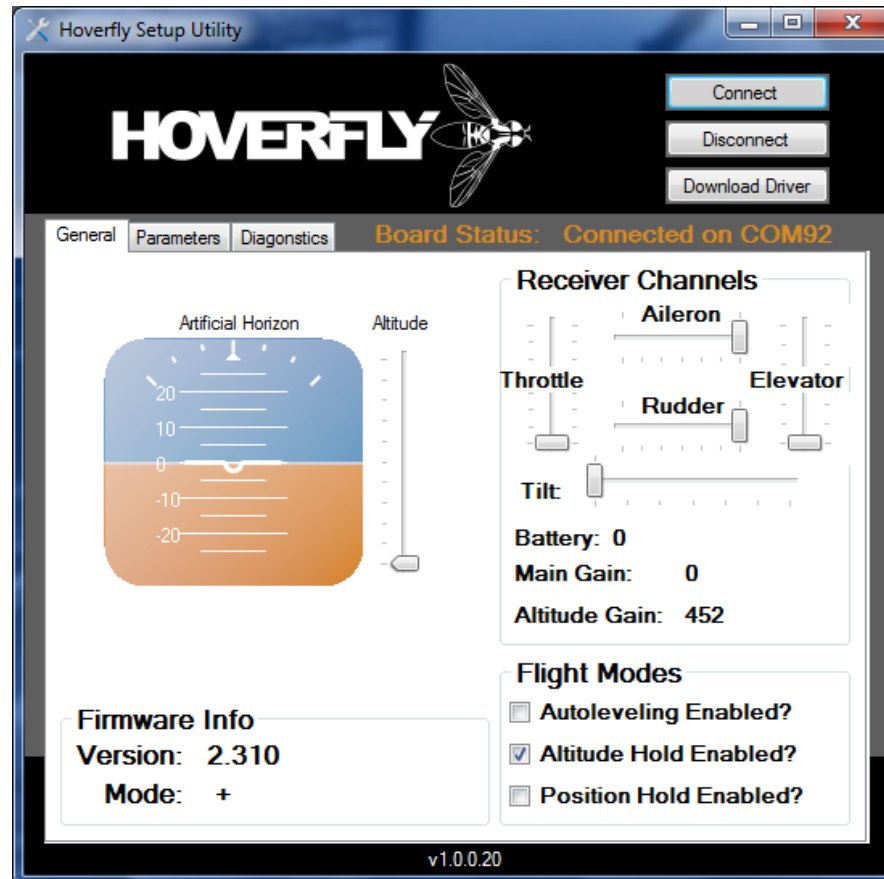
Hoverfly Setup Utility

HOVERFLY

Connect

Disconnect

Download Driver

General | Parameters | Diagonstics

Board Status: Connected on COM92

Artificial Horizon

Altitude

20

10

0

-10

-20

Receiver Channels

Aileron

Throttle

Elevator

Rudder

Tilt

Battery: 0

Main Gain: 0

Altitude Gain: 452

Firmware Info

Version: 2.310

Mode: +

Flight Modes

Autoleveling Enabled?

Altitude Hold Enabled?

Position Hold Enabled?

v1.0.0.20